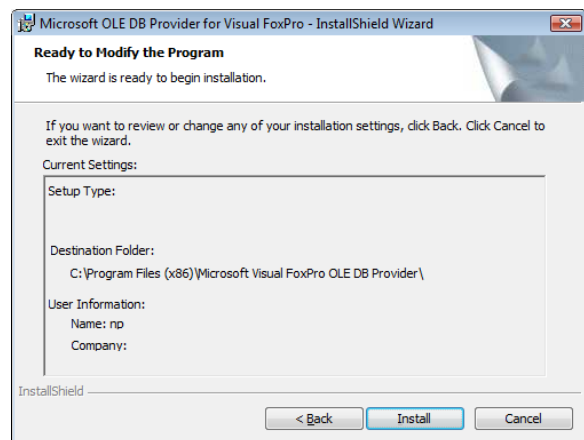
Microsoft OLE DB Provider for Visual FoxPro - InstallShield Wizard

Ready to Modify the Program

The wizard is ready to begin installation.

If you want to review or change any of your installation settings, click Back. Click Cancel to exit the wizard.

Current Settings:

Setup Type:

Destination Folder:

C:\Program Files (x86)\Microsoft Visual FoxPro OLE DB Provider\

User Information:

Name: np

Company:

InstallShield

< Back

Install

Cancel